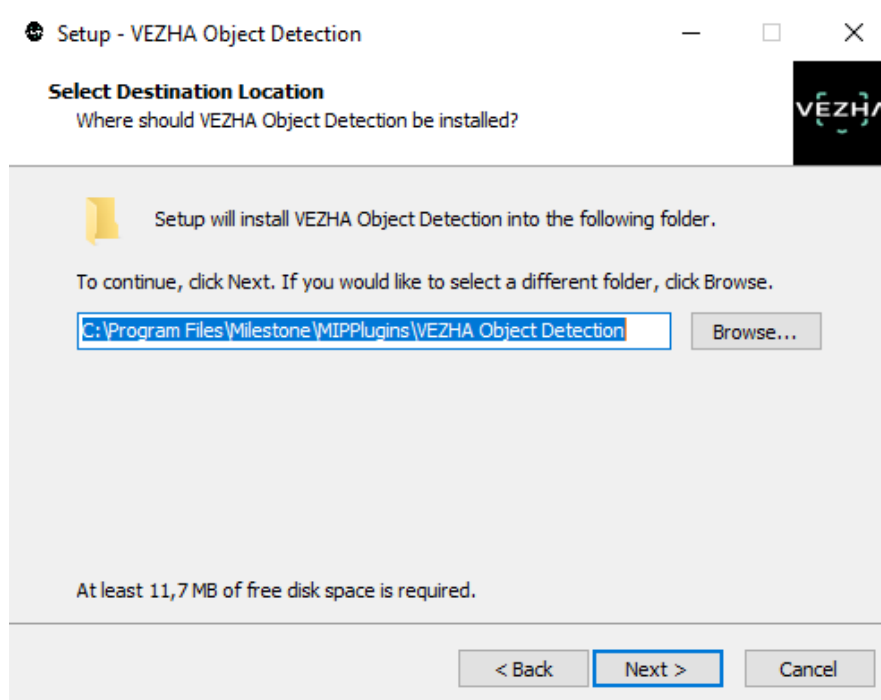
Setup - VEZHA Object Detection

Select Destination Location
Where should VEZHA Object Detection be installed?

VEZHA

Setup will install VEZHA Object Detection into the following folder.

To continue, click Next. If you would like to select a different folder, click Browse.

C:\Program Files\Milestone\MIPPlugins\VEZHA Object Detection

Browse...

At least 11,7 MB of free disk space is required.

< Back

Next >

Cancel